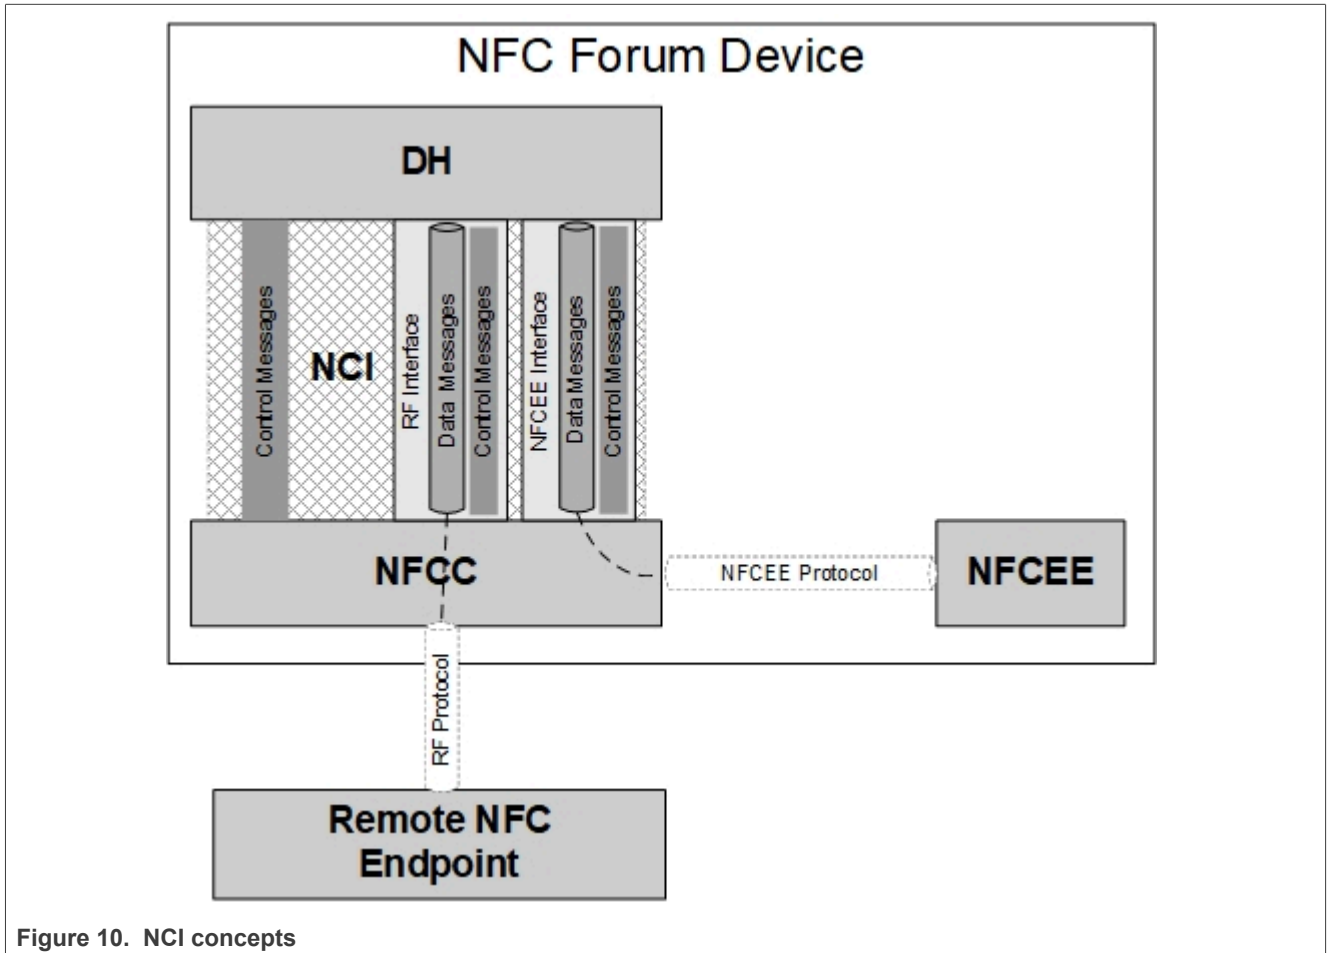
NFC Forum Device

DH

Control Messages

NCI

RF Interface

Data Messages

Control Messages

NFCEE Interface

Data Messages

Control Messages

NFCC

NFCEE Protocol

NFCEE

RF Protocol

Remote NFC Endpoint

Figure 10. NCI concepts